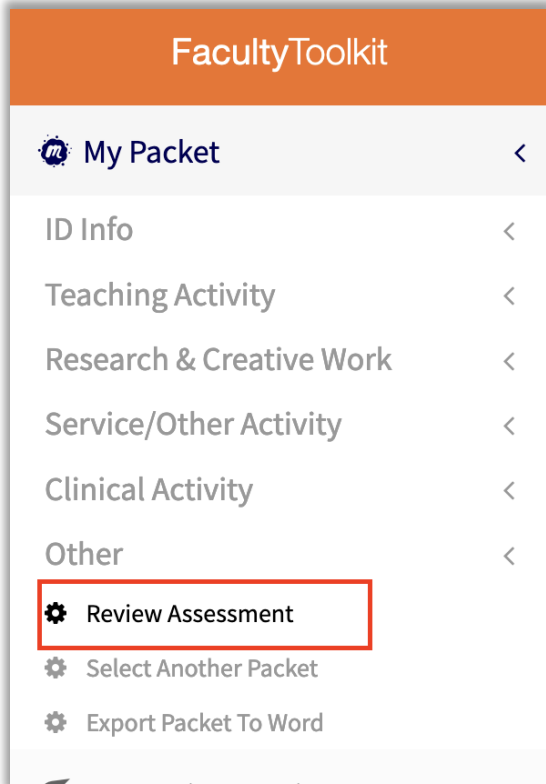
FacultyToolkit

My Packet <

ID Info <

Teaching Activity <

Research & Creative Work <

Service/Other Activity <

Clinical Activity <

Other <

Review Assessment

Select Another Packet

Export Packet To Word